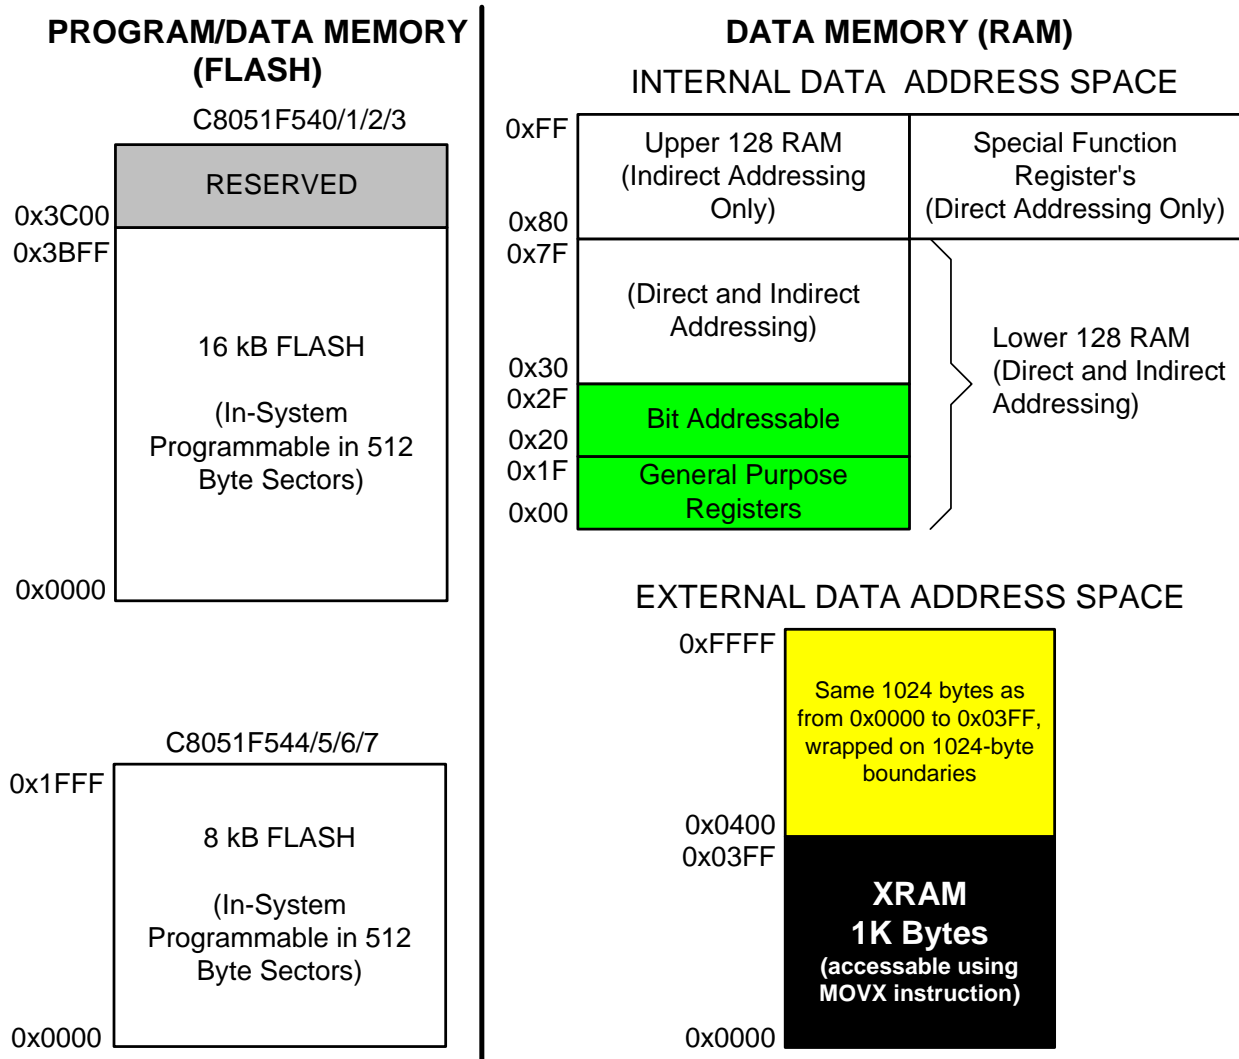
PROGRAM/DATA MEMORY (FLASH)

C8051F540/1/2/3

0x3C00

RESERVED

0x3BFF

16 kB FLASH

(In-System Programmable in 512 Byte Sectors)

0x0000

C8051F544/5/6/7

0x1FFF

8 kB FLASH

(In-System Programmable in 512 Byte Sectors)

0x0000

DATA MEMORY (RAM)

INTERNAL DATA ADDRESS SPACE

0xFF

0x80

Upper 128 RAM (Indirect Addressing Only)

Special Function Register's (Direct Addressing Only)

0x7F

(Direct and Indirect Addressing)

0x30

0x2F

Bit Addressable

0x20

0x1F

General Purpose Registers

0x00

Lower 128 RAM (Direct and Indirect Addressing)

EXTERNAL DATA ADDRESS SPACE

0xFFFF

Same 1024 bytes as from 0x0000 to 0x03FF, wrapped on 1024-byte boundaries

0x0400

0x03FF

XRAM
1K Bytes
(accessable using MOVX instruction)

0x0000